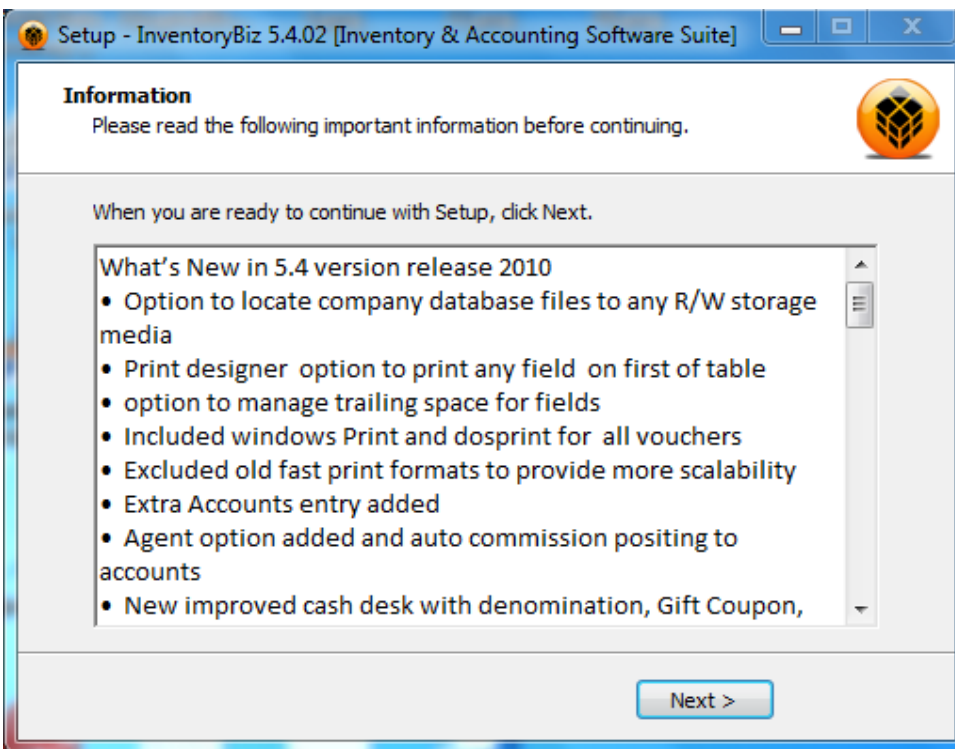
Setup - InventoryBiz 5.4.02 [Inventory & Accounting Software Suite]

Information
Please read the following important information before continuing.

When you are ready to continue with Setup, click Next.

What's New in 5.4 version release 2010
• Option to locate company database files to any R/W storage media
• Print designer option to print any field on first of table
• option to manage trailing space for fields
• Included windows Print and dosprint for all vouchers
• Excluded old fast print formats to provide more scalability
• Extra Accounts entry added
• Agent option added and auto commission positing to accounts
• New improved cash desk with denomination, Gift Coupon,

Next >